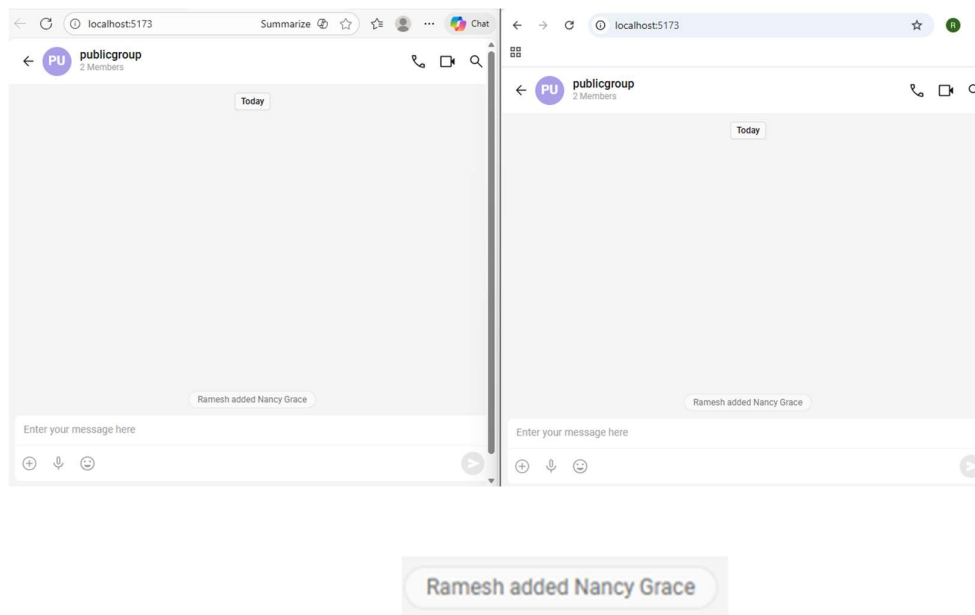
localhost:5173

Summarize

Chat

PU publicgroup
2 Members

Today

Ramesh added Nancy Grace

Enter your message here

localhost:5173

R

PU publicgroup
2 Members

Today

Ramesh added Nancy Grace

Enter your message here

Ramesh added Nancy Grace